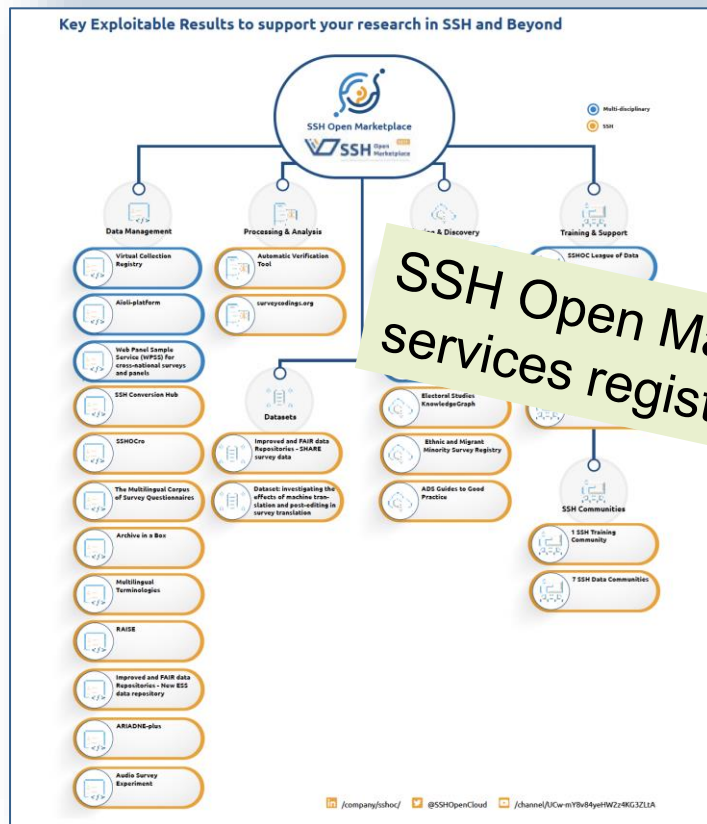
Key Exploitable Results to support your research in SSH and Beyond

SSH Open Marketplace

SSH Open Marketplace

Multi-disciplinary

SSH

Data Management

Processing & Analysis

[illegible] & Discovery

Training & Support

Virtual Collection Registry

Aiuti-platform

Web Panel Sample Service (WPSS) for cross-national surveys and panels

SSH Conversion Hub

SSHOCro

The Multilingual Corpus of Survey Questionnaires

Archive in a Box

Multilingual Terminologies

RAISE

Improved and FAIR data Repositories - New ESS data repository

ARIADNE-plus

Audio Survey Experiment

Automatic Verification Tool

surveycodings.org

Datasets

Improved and FAIR data Repositories - SHARE survey data

Dataset: investigating the effects of machine translation and post-editing in survey translation

Electoral Studies KnowledgeGraph

Ethnic and Migrant Minority Survey Registry

ADS Guides to Good Practice

SSHOC League of Data

SSH Communities

1 SSH Training Community

7 SSH Data Communities

SSH Open Ma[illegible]
services regist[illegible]

/company/sshoc/ @SSHOpenCloud /channel/UCw-mY8v84yeHWZz4KG3ZLtA